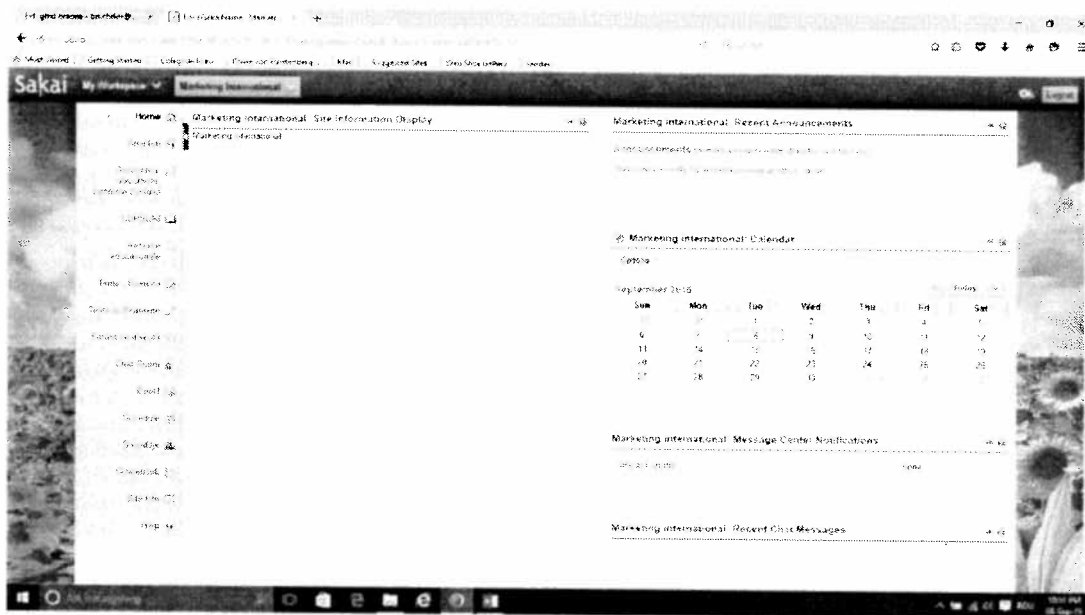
Sakai My Workspace Marketing International

Home
Marketing International: Site Information Display
Marketing International

Marketing International: Recent Announcements
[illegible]

Marketing International: Calendar
September 2016
| Sun | Mon | Tue | Wed | Thu | Fri | Sat |
|---|---|---|---|---|---|---|
| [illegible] | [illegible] | 1 | 2 | 3 | 4 | 5 |
| 6 | 7 | 8 | 9 | 10 | 11 | 12 |
| 13 | 14 | 15 | 16 | 17 | 18 | 19 |
| 20 | 21 | 22 | 23 | 24 | 25 | 26 |
| 27 | 28 | 29 | 30 | | | |

Marketing International: Message Center Notifications

Marketing International: Recent Chat Messages

Logout